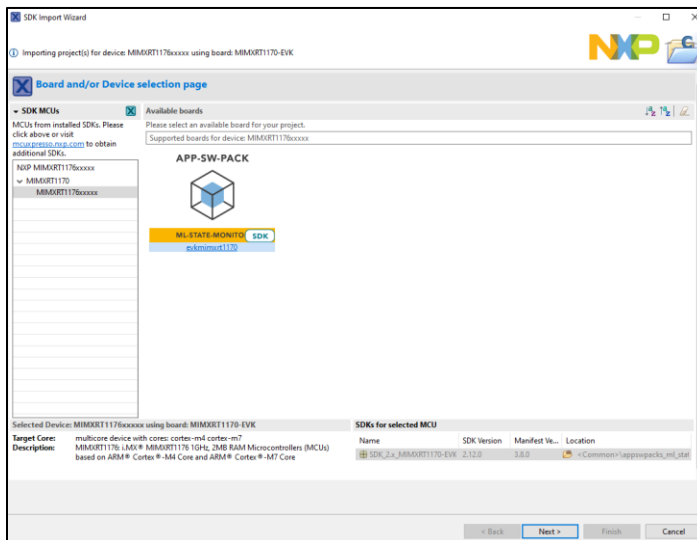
SDK Import Wizard

Importing project(s) for device: MIMXRT1176xxxxx using board: MIMXRT1170-EVK

Board and/or Device selection page

SDK MCUs

MCUs from installed SDKs. Please click above or visit mcuxpresso.nxp.com to obtain additional SDKs.

NXP MIMXRT1176xxxxx
MIMXRT1170
MIMXRT1176xxxxx

Available boards

Please select an available board for your project.

Supported boards for device: MIMXRT1176xxxxx

APP-SW-PACK

ML-STATE-MONITO SDK
evkmimxrt1170

Selected Device: MIMXRT1176xxxxx using board: MIMXRT1170-EVK

Target Core: multicore device with cores: cortex-m4 cortex-m7
Description: MIMXRT1176: i.MX® MIMXRT1176 1GHz, 2MB RAM Microcontrollers (MCUs) based on ARM® Cortex®-M4 Core and ARM® Cortex®-M7 Core

SDKs for selected MCU

| Name | SDK Version | Manifest Ve... | Location |
|---|---|---|---|
| SDK_2.x_MIMXRT1170-EVK | 2.12.0 | 3.8.0 | <Common>\appswpacks_ml_stat |

< Back
Next >
Finish
Cancel